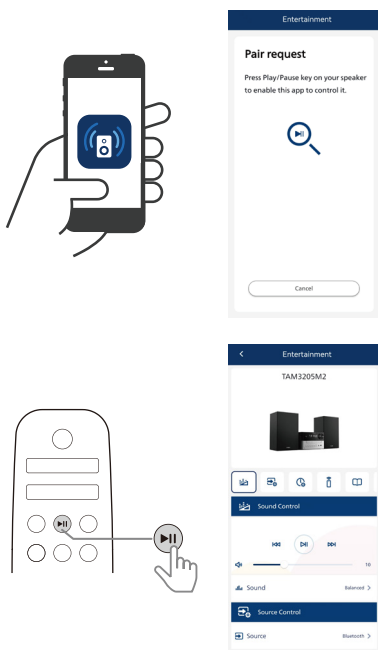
Entertainment

Pair request

Press Play/Pause key on your speaker to enable this app to control it.

Cancel

Entertainment

TAM3205M2

Sound Control

10

Sound Balanced

Source Control

Source Bluetooth